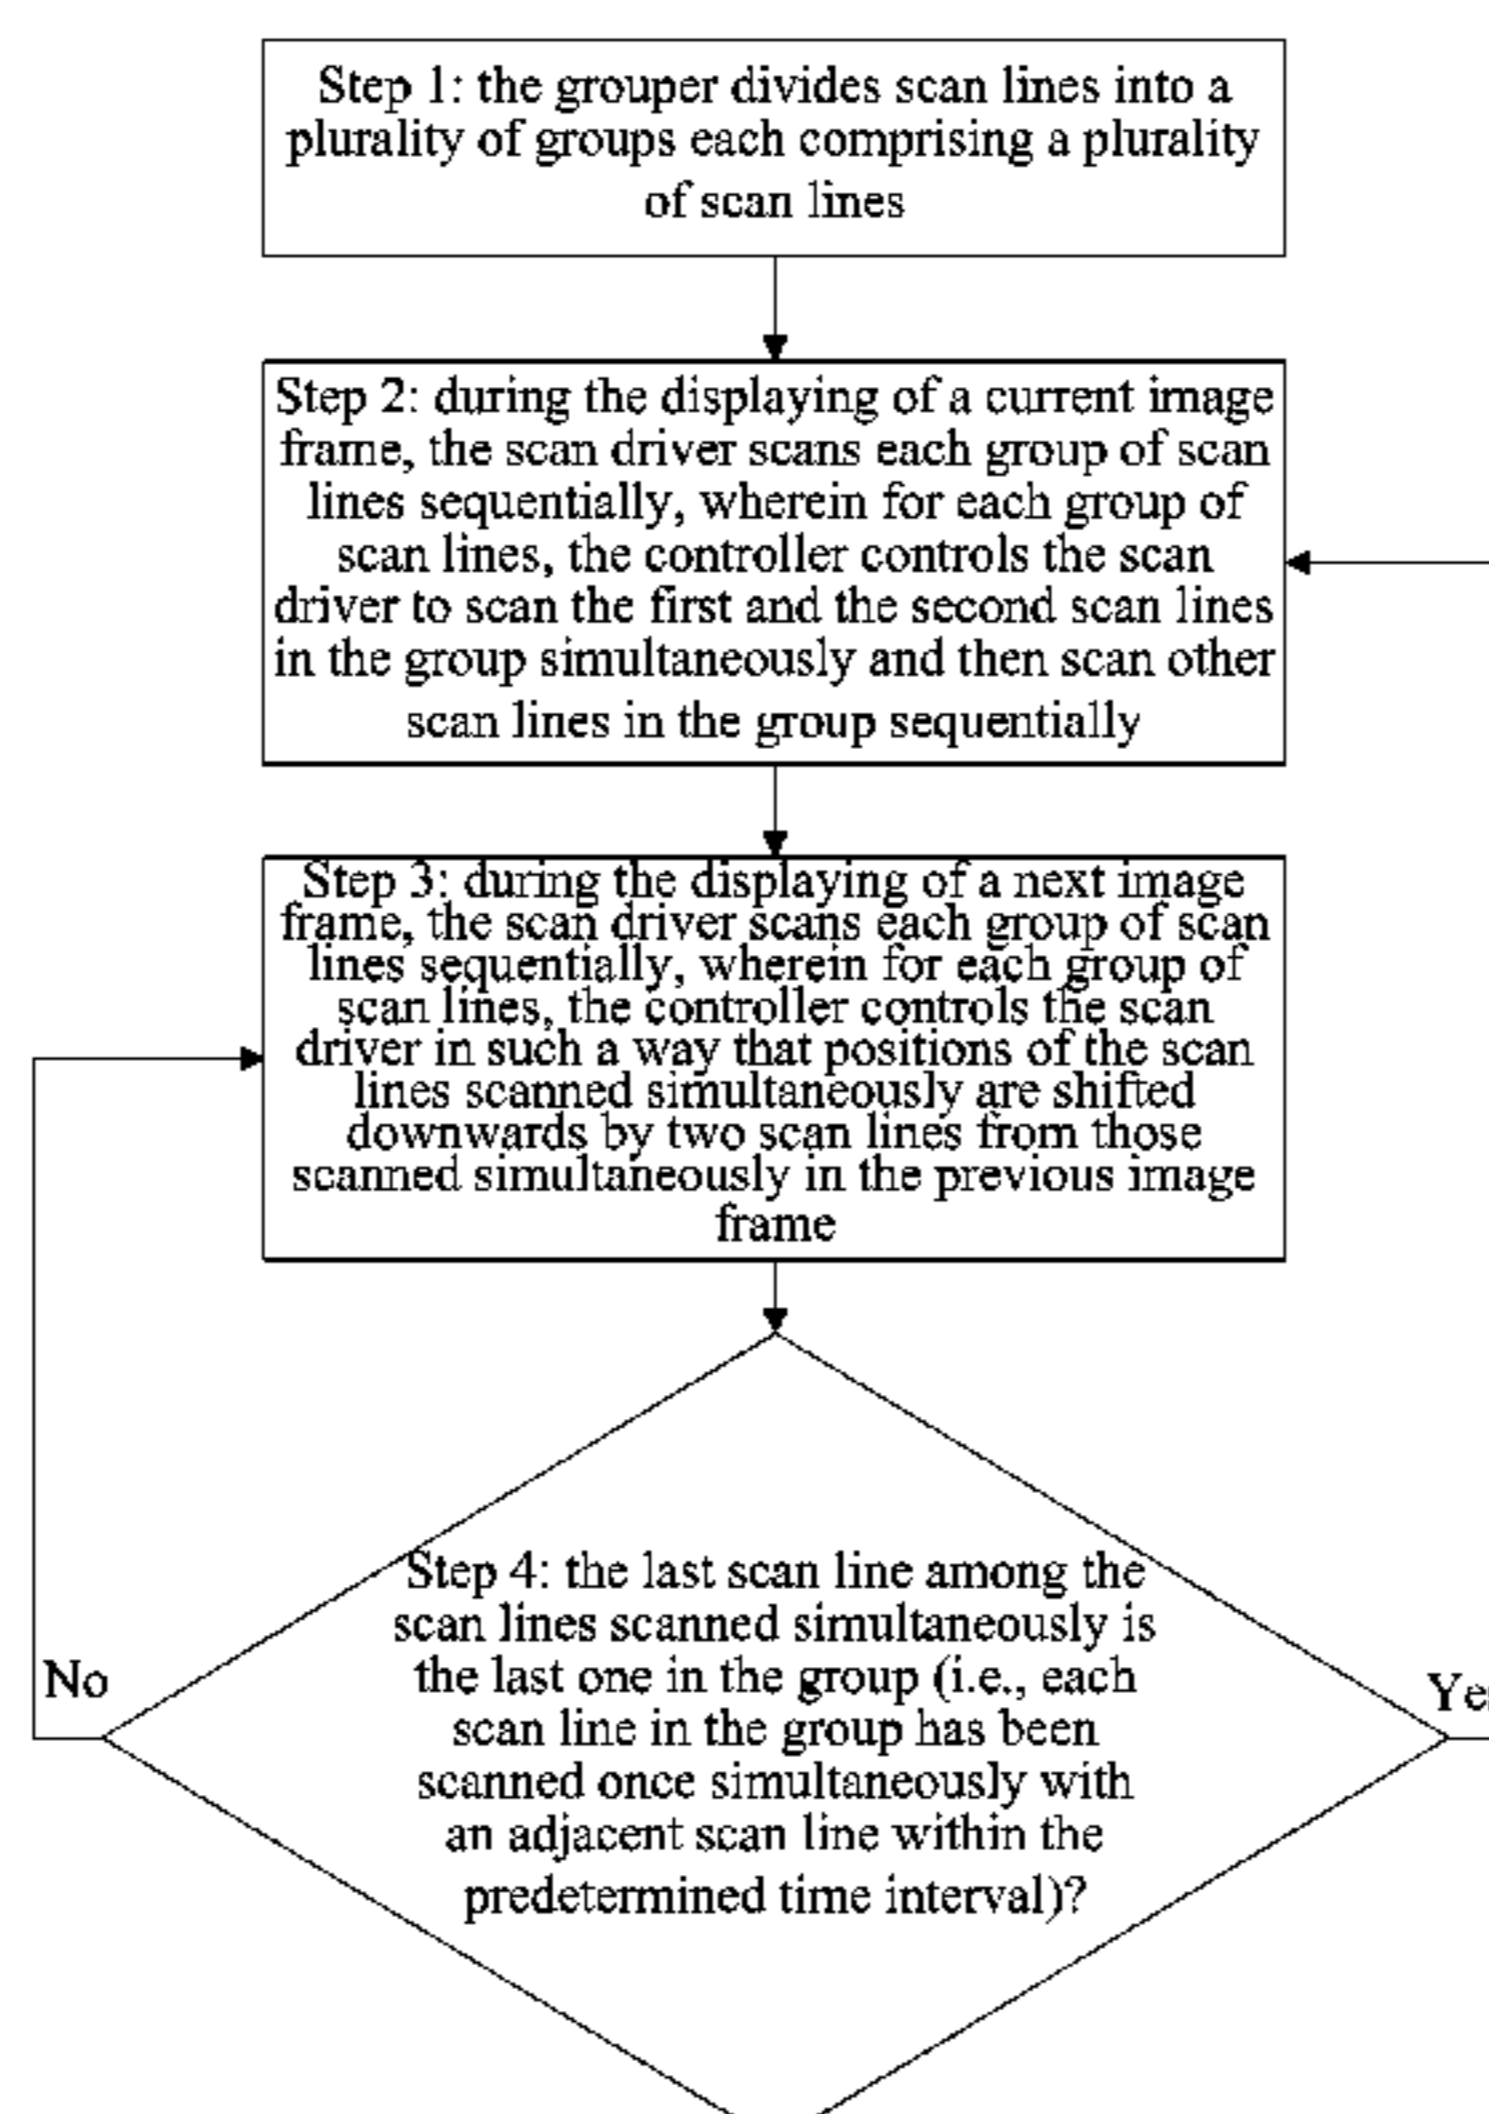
Step 1: the grouper divides scan lines into a plurality of groups each comprising a plurality of scan lines

Step 2: during the displaying of a current image frame, the scan driver scans each group of scan lines sequentially, wherein for each group of scan lines, the controller controls the scan driver to scan the first and the second scan lines in the group simultaneously and then scan other scan lines in the group sequentially

Step 3: during the displaying of a next image frame, the scan driver scans each group of scan lines sequentially, wherein for each group of scan lines, the controller controls the scan driver in such a way that positions of the scan lines scanned simultaneously are shifted downwards by two scan lines from those scanned simultaneously in the previous image frame

Step 4: the last scan line among the scan lines scanned simultaneously is the last one in the group (i.e., each scan line in the group has been scanned once simultaneously with an adjacent scan line within the predetermined time interval)?

No

Ye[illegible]